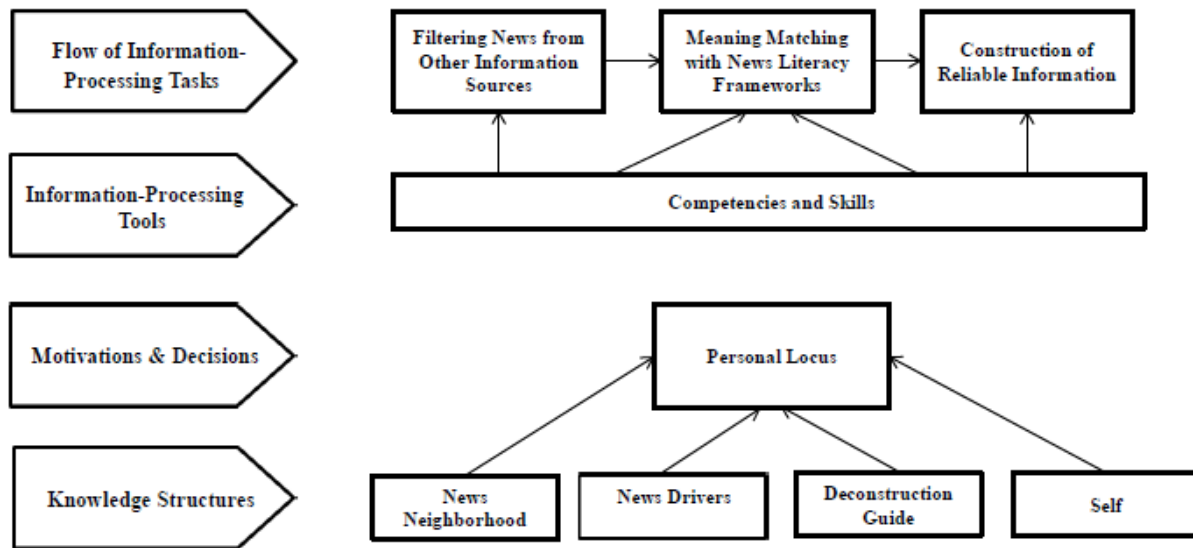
Flow of Information-Processing Tasks

Filtering News from Other Information Sources

Meaning Matching with News Literacy Frameworks

Construction of Reliable Information

Information-Processing Tools

Competencies and Skills

Motivations & Decisions

Personal Locus

Knowledge Structures

News Neighborhood

News Drivers

Deconstruction Guide

Self